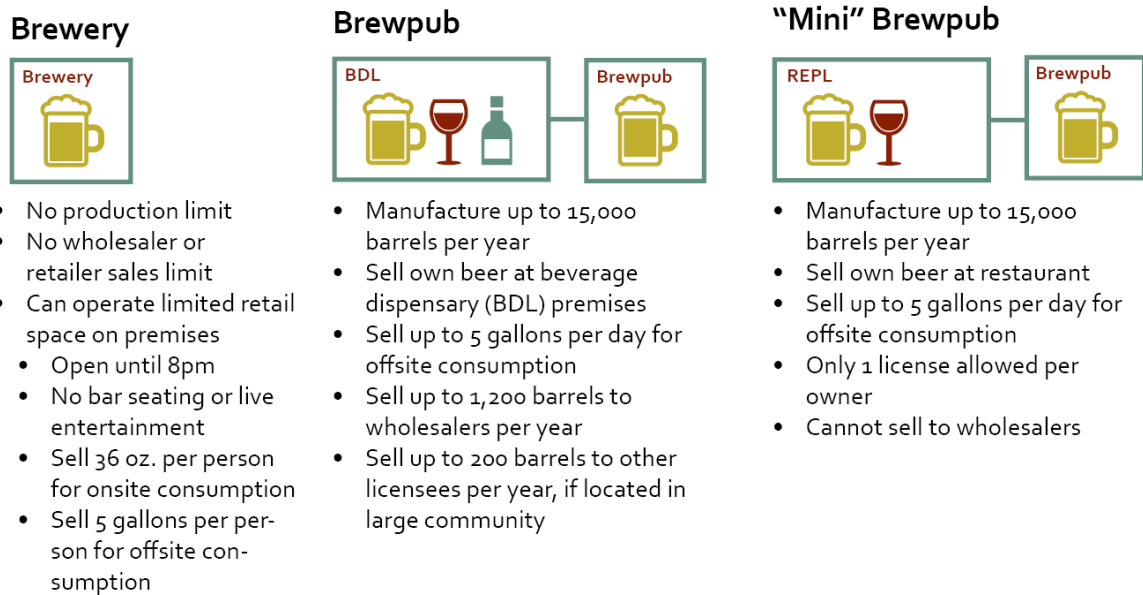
Brewery

Brewery

- No production limit
- No wholesaler or retailer sales limit
- Can operate limited retail space on premises
  - Open until 8pm
  - No bar seating or live entertainment
  - Sell 36 oz. per person for onsite consumption
  - Sell 5 gallons per person for offsite consumption

Brewpub

BDL

Brewpub

- Manufacture up to 15,000 barrels per year
- Sell own beer at beverage dispensary (BDL) premises
- Sell up to 5 gallons per day for offsite consumption
- Sell up to 1,200 barrels to wholesalers per year
- Sell up to 200 barrels to other licensees per year, if located in large community

"Mini" Brewpub

REPL

Brewpub

- Manufacture up to 15,000 barrels per year
- Sell own beer at restaurant
- Sell up to 5 gallons per day for offsite consumption
- Only 1 license allowed per owner
- Cannot sell to wholesalers